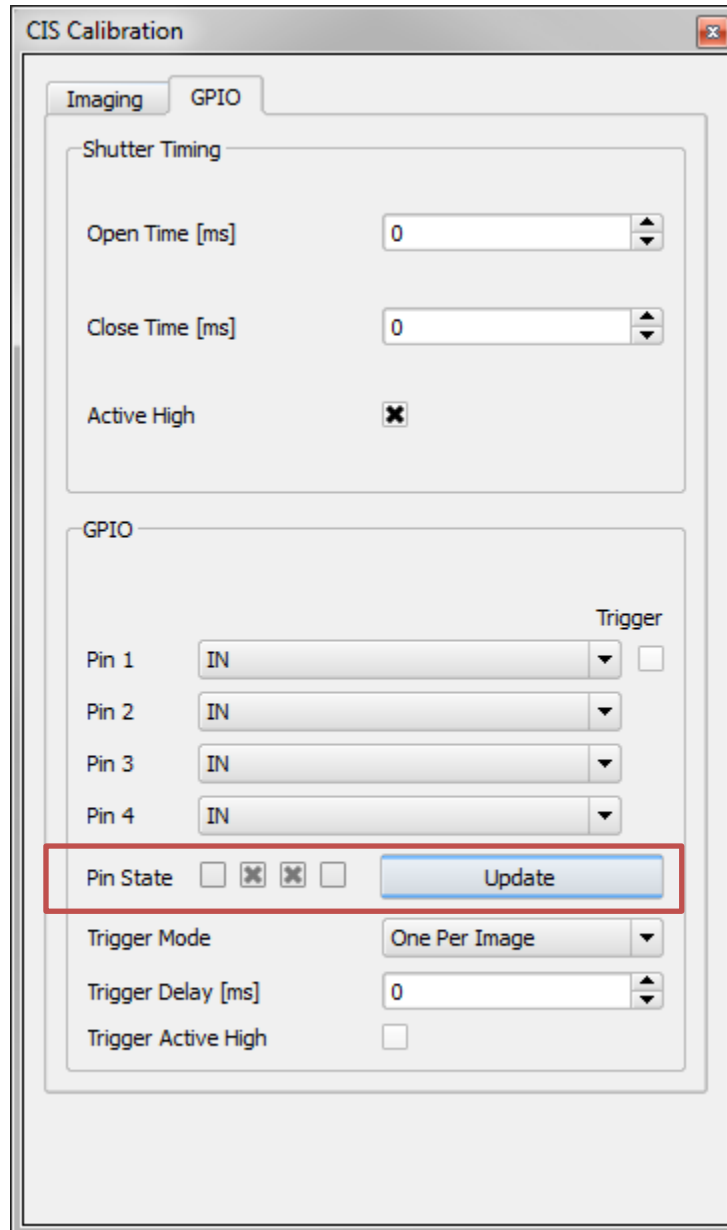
CIS Calibration

Imaging GPIO

Shutter Timing

Open Time [ms] 0

Close Time [ms] 0

Active High

GPIO

Trigger

Pin 1 IN

Pin 2 IN

Pin 3 IN

Pin 4 IN

Pin State Update

Trigger Mode One Per Image

Trigger Delay [ms] 0

Trigger Active High